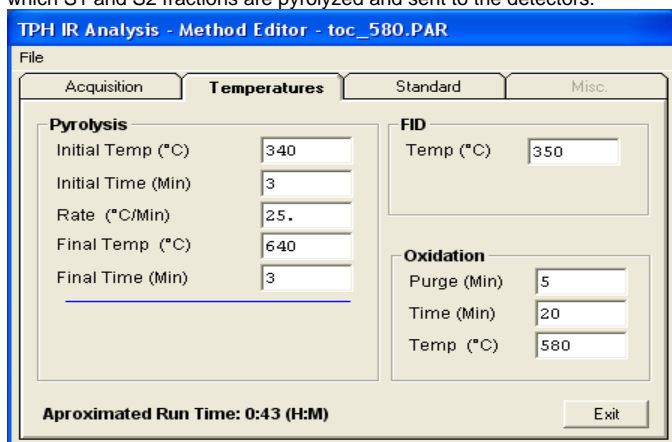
which S1 and S2 fractions are pyrolyzed and sent to the detectors.

TPH IR Analysis - Method Editor - toc_580.PAR

File

Acquisition | Temperatures | Standard | Misc.

Pyrolysis
Initial Temp (°C) 340
Initial Time (Min) 3
Rate (°C/Min) 25.
Final Temp (°C) 640
Final Time (Min) 3

FID
Temp (°C) 350

Oxidation
Purge (Min) 5
Time (Min) 20
Temp (°C) 580

Aproximated Run Time: 0:43 (H:M)

Exit